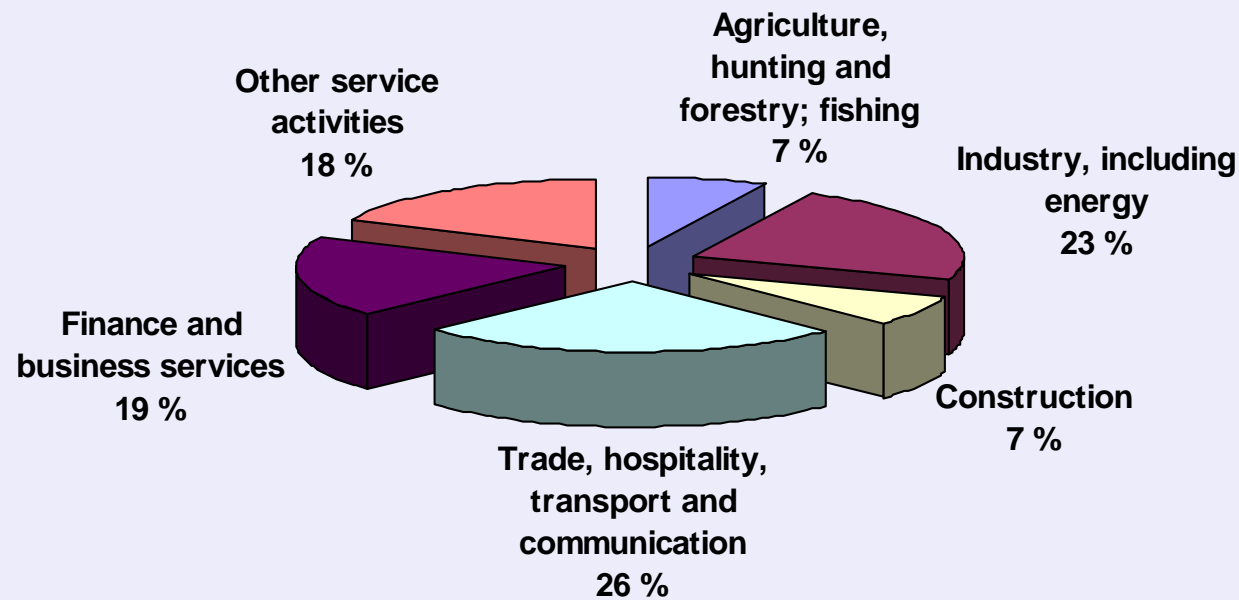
Other service activities
18 %

Agriculture, hunting and forestry; fishing
7 %

Industry, including energy
23 %

Finance and business services
19 %

Construction
7 %

Trade, hospitality, transport and communication
26 %